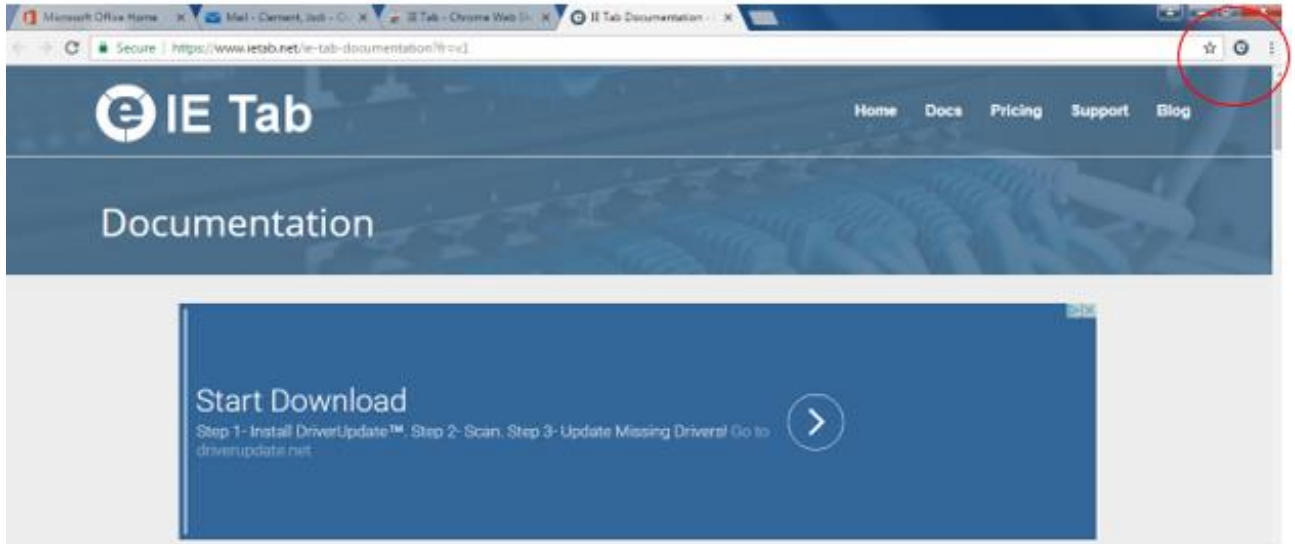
Microsoft Office Home ×
Mail - Clement, Jodi - O ×
IE Tab - Chrome Web St ×
IE Tab Documentation - ×

Secure | https://www.ietab.net/ie-tab-documentation?fr=v1

IE Tab

Home Docs Pricing Support Blog

Documentation

Start Download
Step 1- Install DriverUpdate™. Step 2- Scan. Step 3- Update Missing Drivers! Go to driverupdate.net